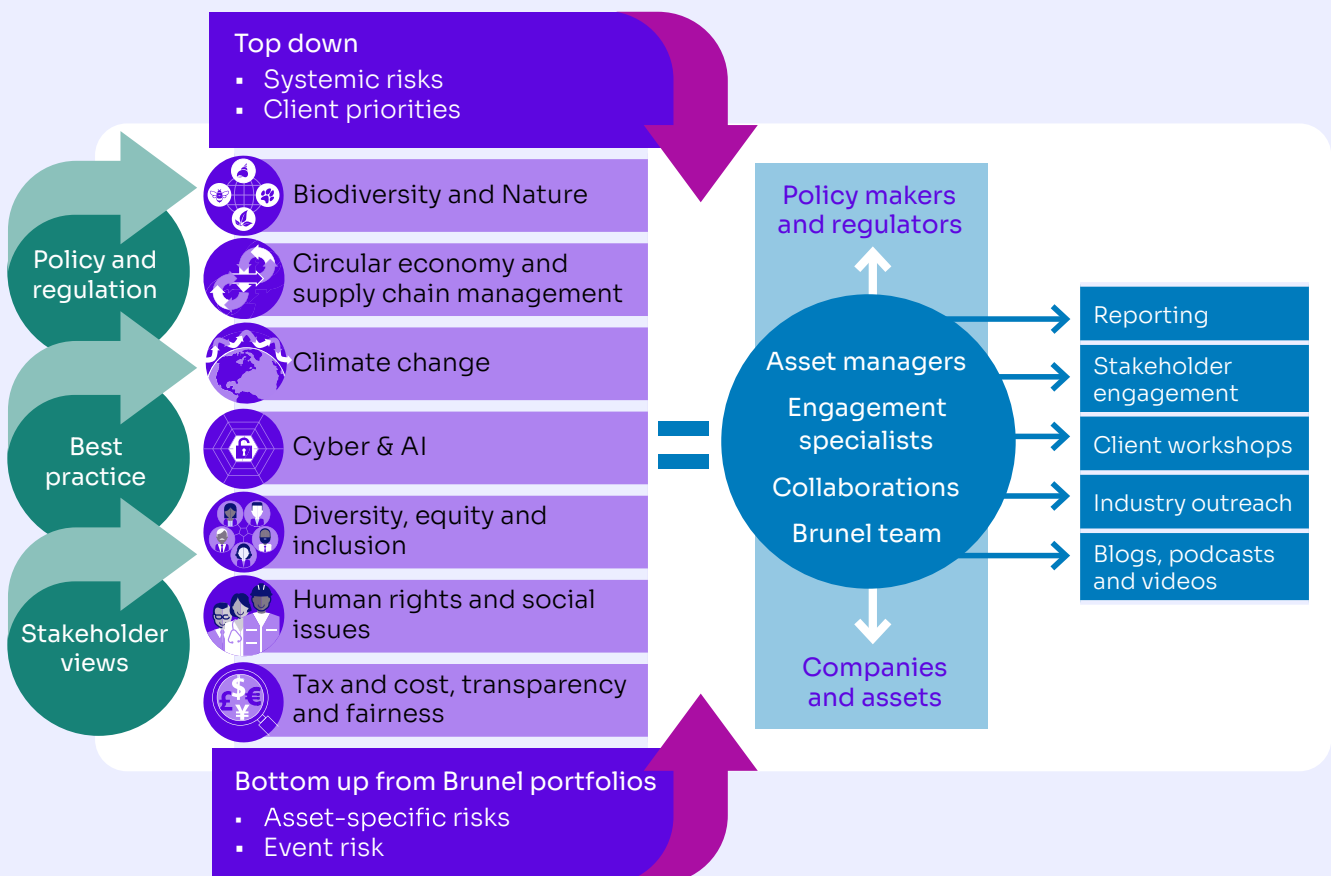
Top down
▪ Systemic risks
▪ Client priorities

Policy and regulation

Best practice

Stakeholder views

Biodiversity and Nature

Circular economy and supply chain management

Climate change

Cyber & AI

Diversity, equity and inclusion

Human rights and social issues

Tax and cost, transparency and fairness

Bottom up from Brunel portfolios
▪ Asset-specific risks
▪ Event risk

Policy makers and regulators

Asset managers
Engagement specialists
Collaborations
Brunel team

Companies and assets

Reporting

Stakeholder engagement

Client workshops

Industry outreach

Blogs, podcasts and videos